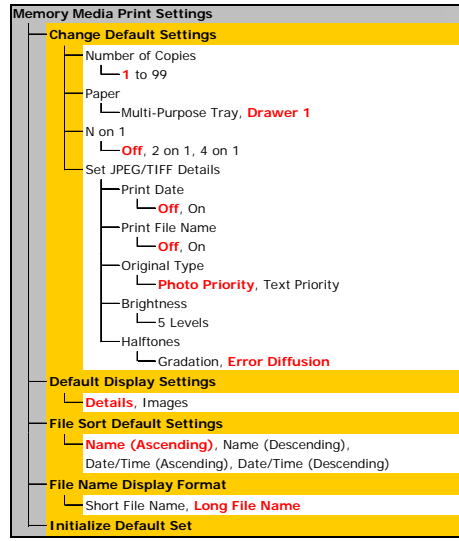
Memory Media Print Settings

Change Default Settings

Number of Copies

1 to 99

Paper

Multi-Purpose Tray, Drawer 1

N on 1

Off, 2 on 1, 4 on 1

Set JPEG/TIFF Details

Print Date

Off, On

Print File Name

Off, On

Original Type

Photo Priority, Text Priority

Brightness

5 Levels

Halftones

Gradation, Error Diffusion

Default Display Settings

Details, Images

File Sort Default Settings

Name (Ascending), Name (Descending), Date/Time (Ascending), Date/Time (Descending)

File Name Display Format

Short File Name, Long File Name

Initialize Default Set